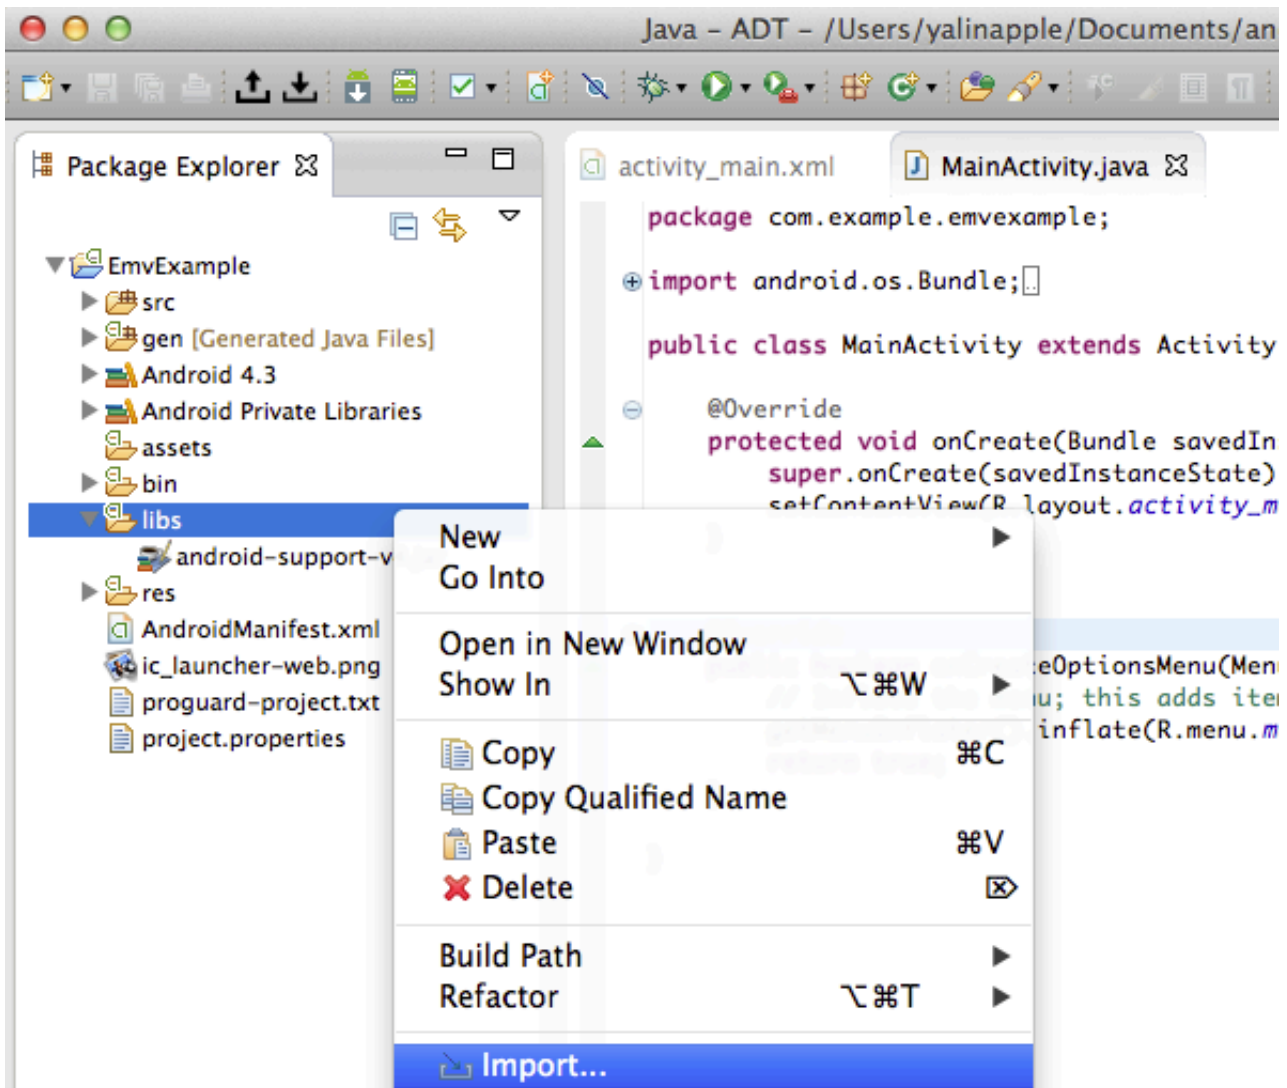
Java – ADT – /Users/yalinapple/Documents/an

Package Explorer

EmvExample
src
gen [Generated Java Files]
Android 4.3
Android Private Libraries
assets
bin
libs
android-support-v
res
AndroidManifest.xml
ic_launcher-web.png
proguard-project.txt
project.properties

activity_main.xml
MainActivity.java

package com.example.emvexample;

import android.os.Bundle;

public class MainActivity extends Activity

@Override
protected void onCreate(Bundle savedIn
super.onCreate(savedInstanceState)
setContentView(R.layout.activity_m

eOptionsMenu(Men
u; this adds ite
inflate(R.menu.m

New
Go Into
Open in New Window
Show In ⌥⌘W
Copy ⌘C
Copy Qualified Name
Paste ⌘V
Delete
Build Path
Refactor ⌥⌘T
Import...